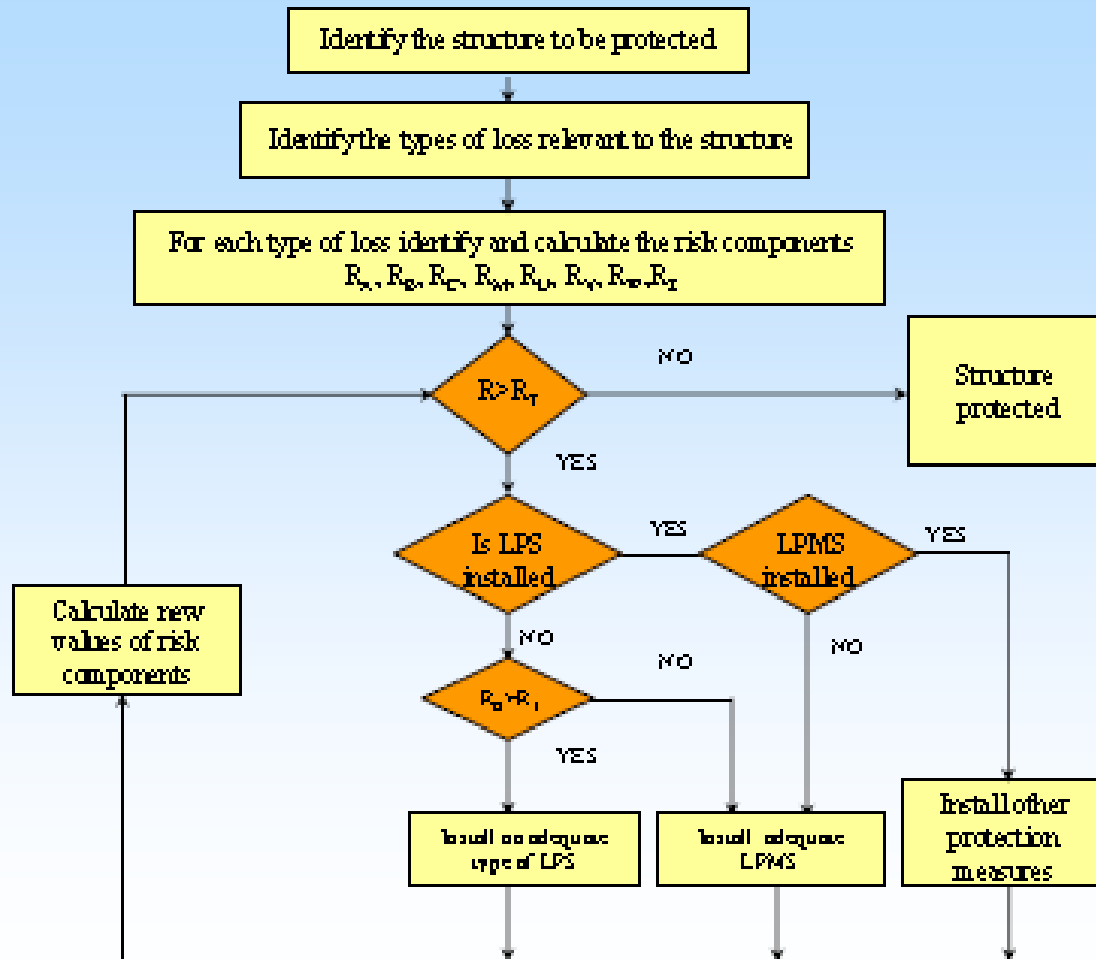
Identify the structure to be protected

Identify the types of loss relevant to the structure

For each type of loss identify and calculate the risk components $R_A$, $R_B$, $R_C$, $R_M$, $R_U$, $R_V$, $R_W$, $R_Z$

NO

$R>R_T$

Structure protected

YES

Is LPS installed

YES

LPMS installed

YES

Calculate new values of risk components

NO

NO

NO

$R_B>R_T$

YES

Install an adequate type of LPS

Install adequate LPMS

Install other protection measures